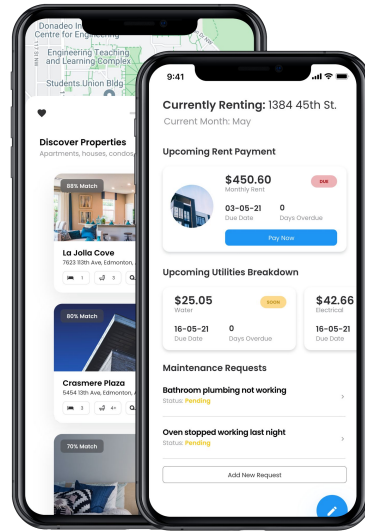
Donadeo In
Centre for Engineering

Engineering Teaching
and Learning Complex

Students Union Bldg

Discover Properties
Apartments, houses, condos

88% Match
La Jolla Cove
7623 113th Ave, Edmonton,
1 2

90% Match
Crasmere Plaza
5454 13th Ave, Edmonton,
3 4+

70% Match

9:41

Currently Renting: 1384 45th St.
Current Month: May

Upcoming Rent Payment

$450.60
Monthly Rent
DUE
03-05-21
Due Date
0
Days Overdue
Pay Now

Upcoming Utilities Breakdown

$25.05
Water
SOON
16-05-21
Due Date
0
Days Overdue

$42.66
Electrical
16-05-21
Due Date

Maintenance Requests

Bathroom plumbing not working
Status: Pending

Oven stopped working last night
Status: Pending

Add New Request